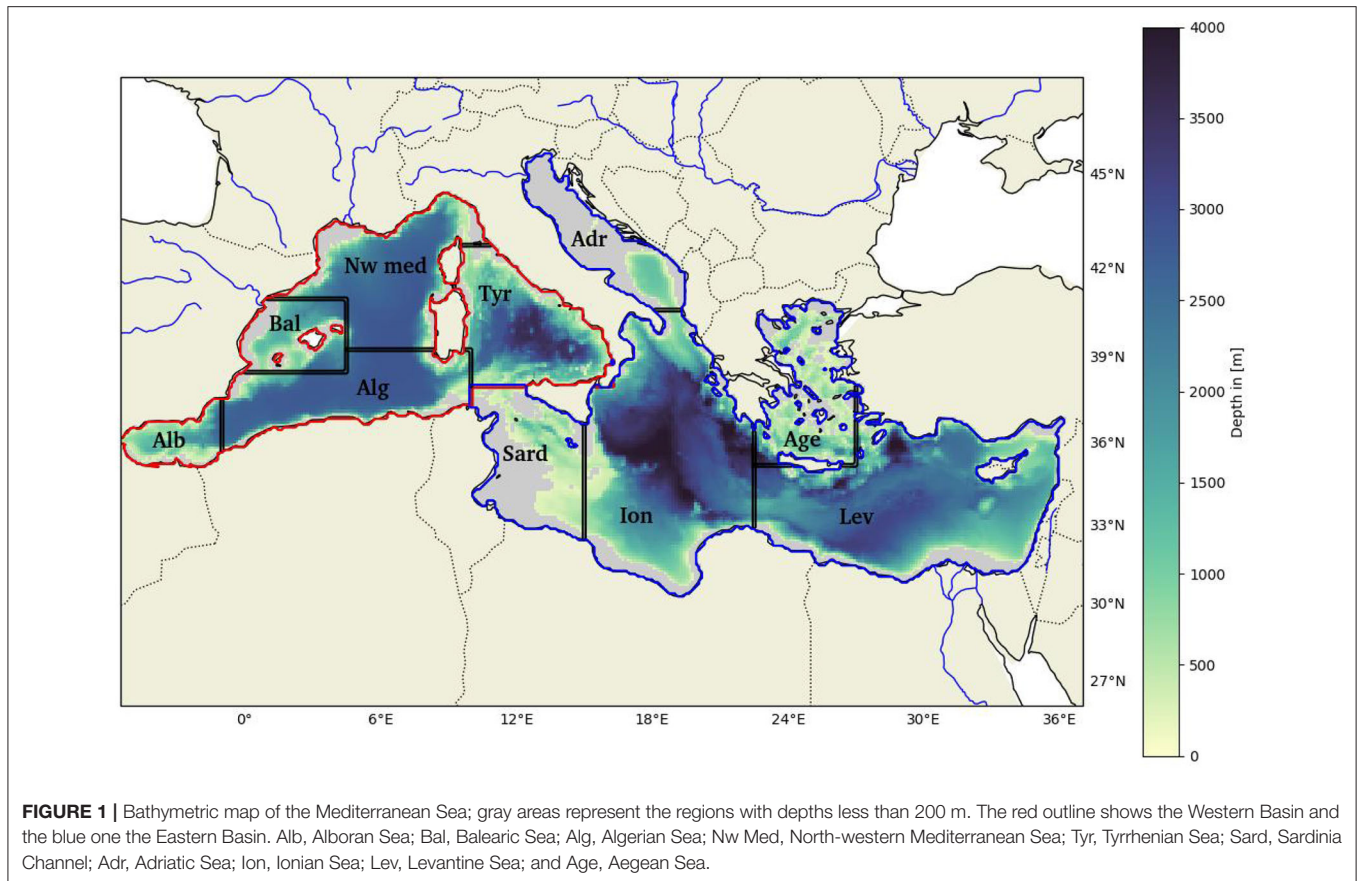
Nw med

Adr

Tyr

Bal

Alg

Alb

Sard

Ion

Age

Lev

45°N

42°N

39°N

36°N

33°N

30°N

27°N

0°

6°E

12°E

18°E

24°E

30°E

36°E

4000

3500

3000

2500

2000

1500

1000

500

0

Depth in [m]

**FIGURE 1 |** Bathymetric map of the Mediterranean Sea; gray areas represent the regions with depths less than 200 m. The red outline shows the Western Basin and the blue one the Eastern Basin. Alb, Alboran Sea; Bal, Balearic Sea; Alg, Algerian Sea; Nw Med, North-western Mediterranean Sea; Tyr, Tyrrhenian Sea; Sard, Sardinia Channel; Adr, Adriatic Sea; Ion, Ionian Sea; Lev, Levantine Sea; and Age, Aegean Sea.